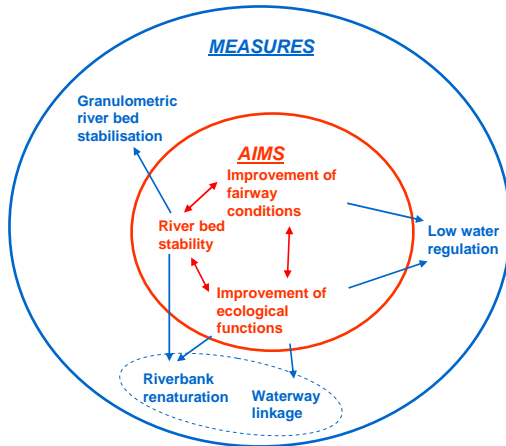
MEASURES

Granulometric river bed stabilisation

AIMS

Improvement of fairway conditions

River bed stability

Low water regulation

Improvement of ecological functions

Riverbank renaturation

Waterway linkage